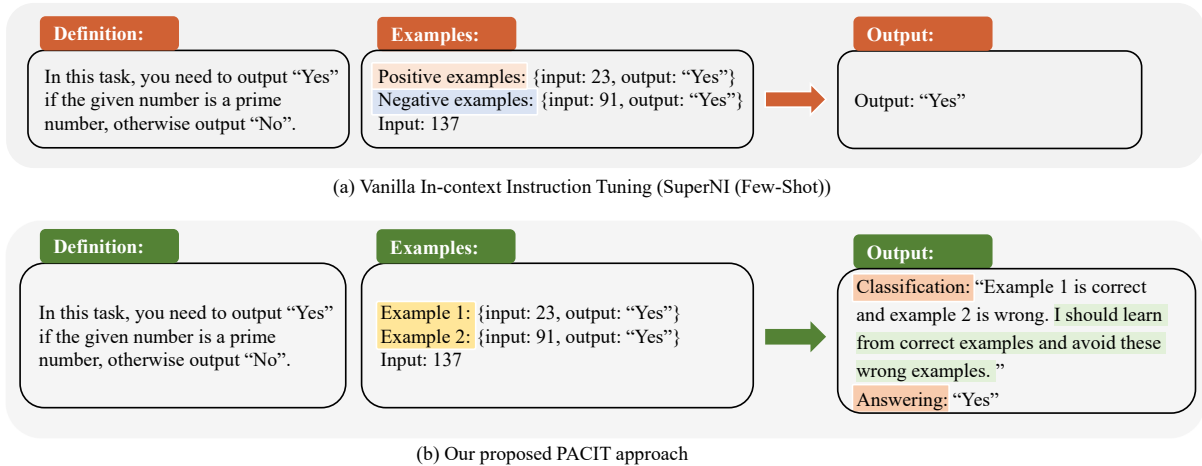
Definition:

In this task, you need to output "Yes" if the given number is a prime number, otherwise output "No".

Examples:

Positive examples: {input: 23, output: "Yes"}
Negative examples: {input: 91, output: "Yes"}
Input: 137

Output:

Output: "Yes"

(a) Vanilla In-context Instruction Tuning (SuperNI (Few-Shot))

Definition:

In this task, you need to output "Yes" if the given number is a prime number, otherwise output "No".

Examples:

Example 1: {input: 23, output: "Yes"}
Example 2: {input: 91, output: "Yes"}
Input: 137

Output:

Classification: "Example 1 is correct and example 2 is wrong. I should learn from correct examples and avoid these wrong examples. "
Answering: "Yes"

(b) Our proposed PACIT approach